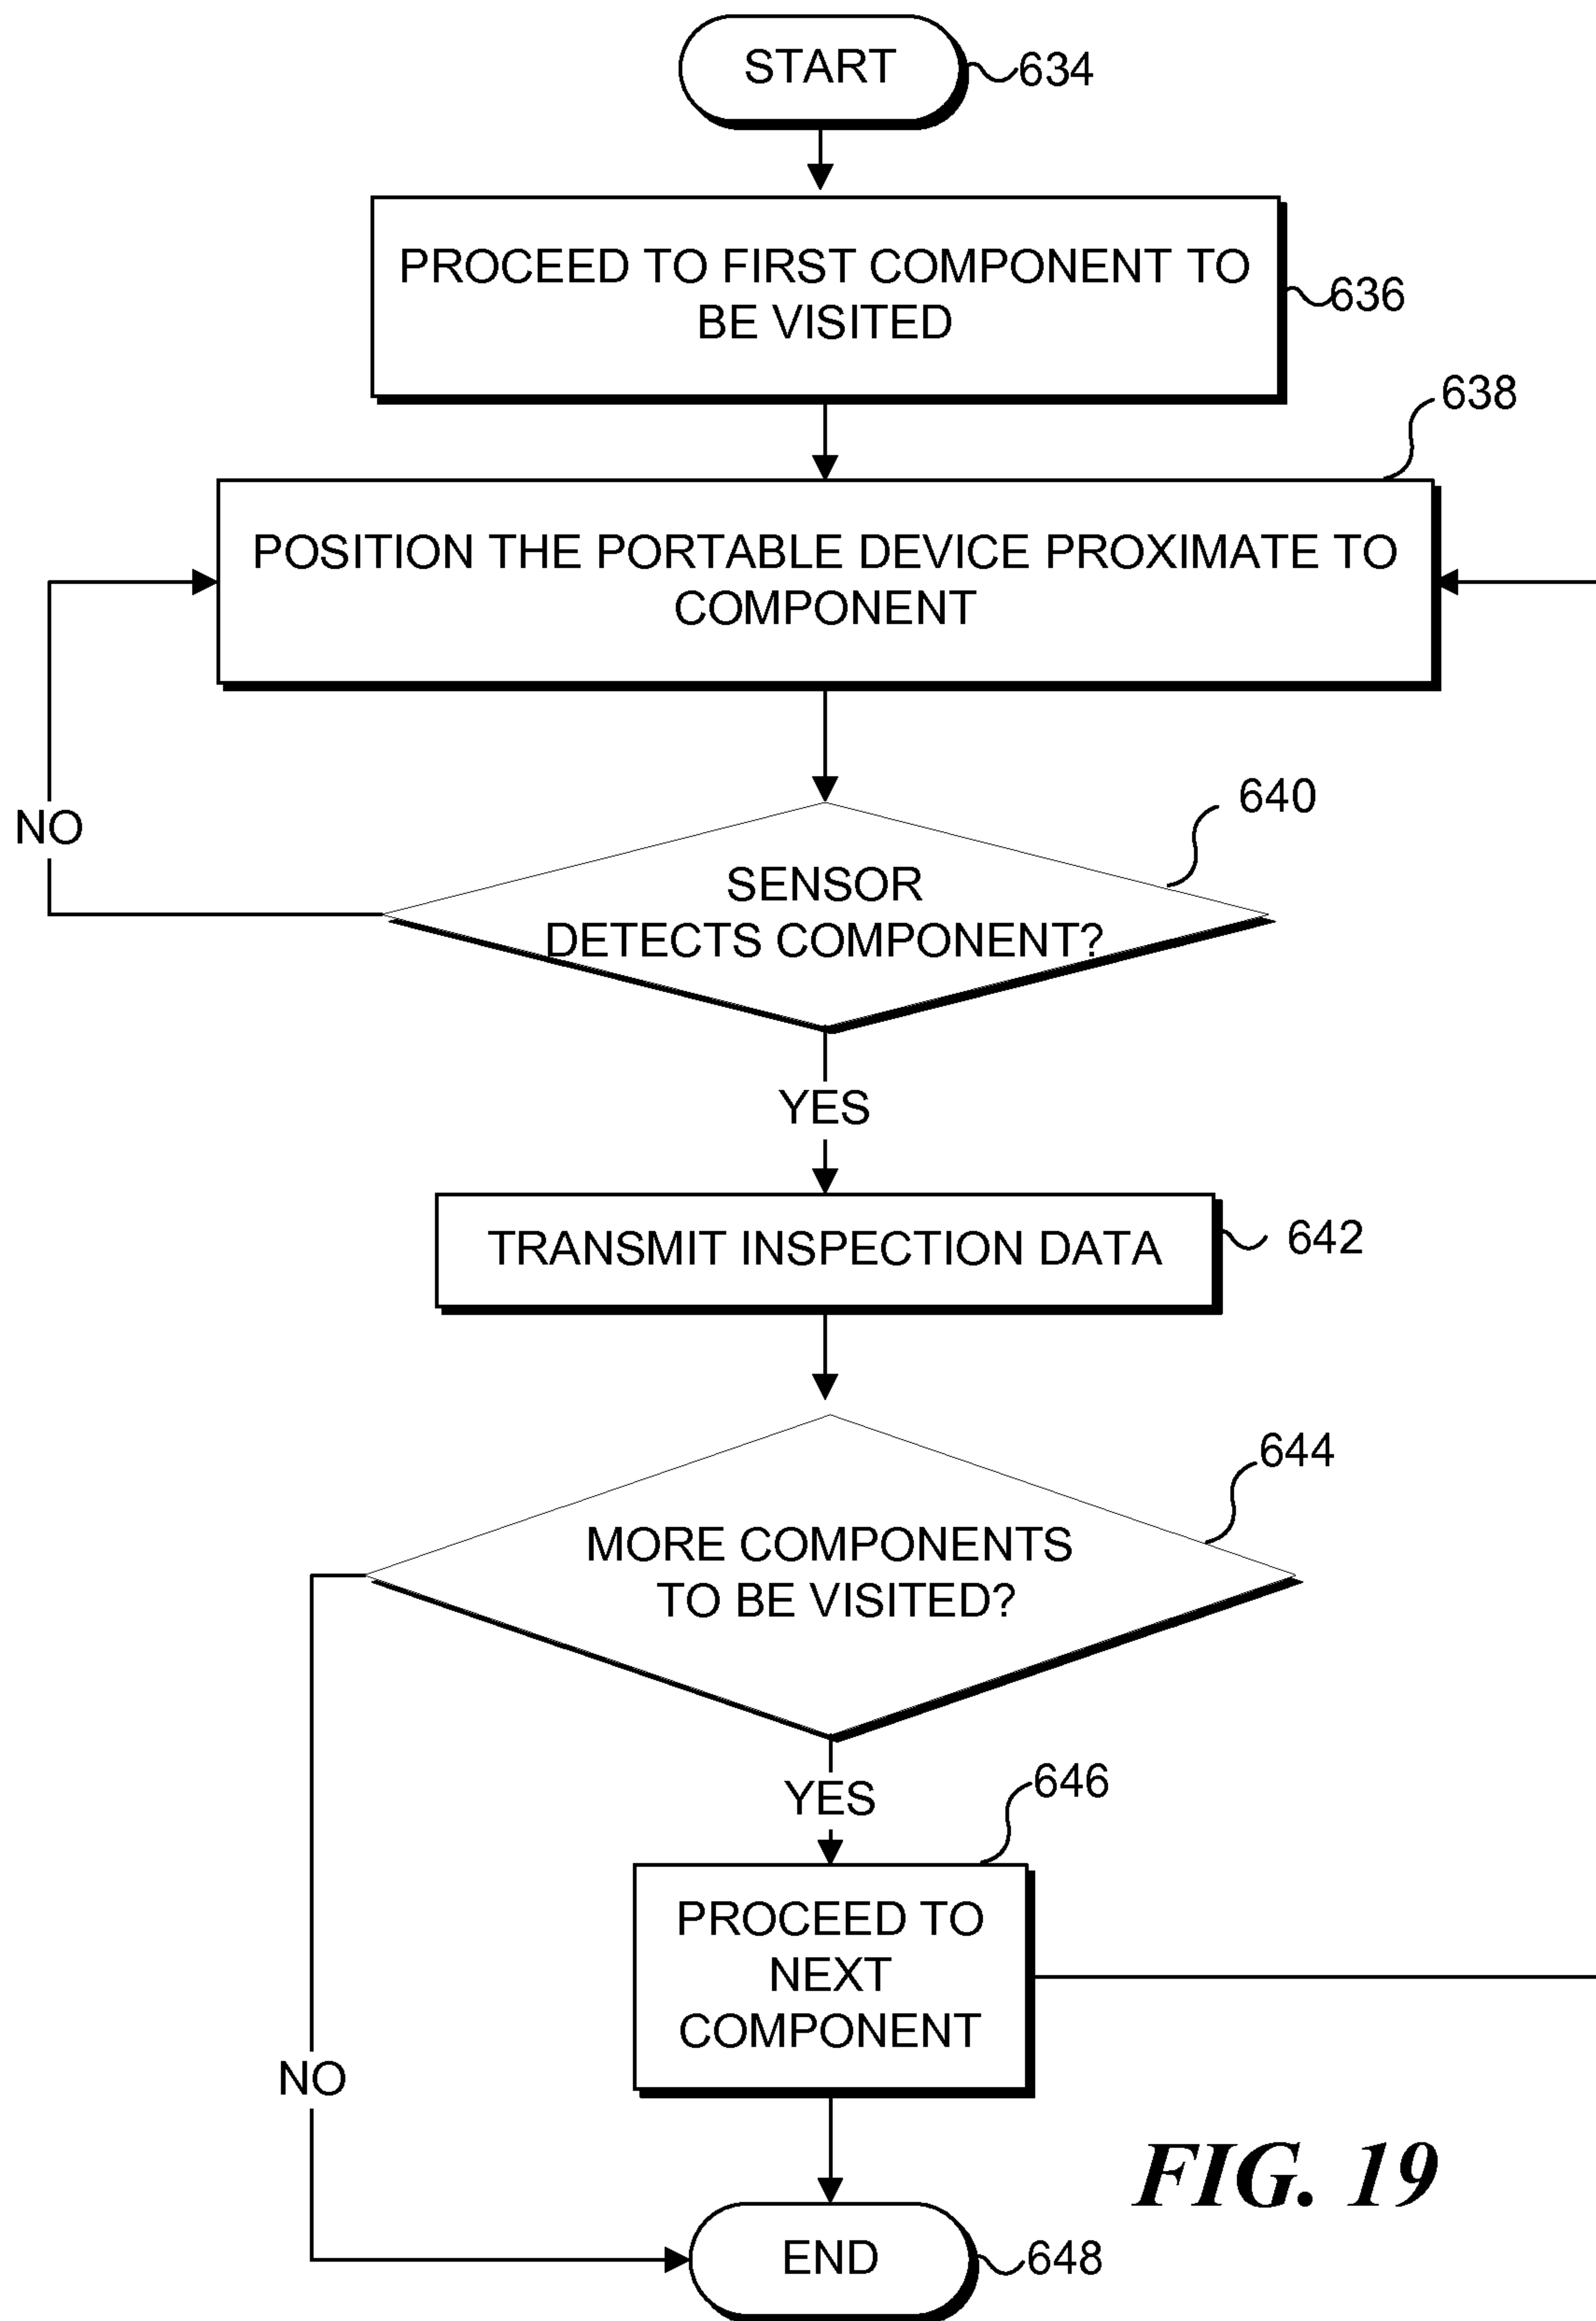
START 634

PROCEED TO FIRST COMPONENT TO BE VISITED 636

638

POSITION THE PORTABLE DEVICE PROXIMATE TO COMPONENT

NO

640

SENSOR DETECTS COMPONENT?

YES

TRANSMIT INSPECTION DATA 642

644

MORE COMPONENTS TO BE VISITED?

YES

646

PROCEED TO NEXT COMPONENT

NO

FIG. 19

END 648